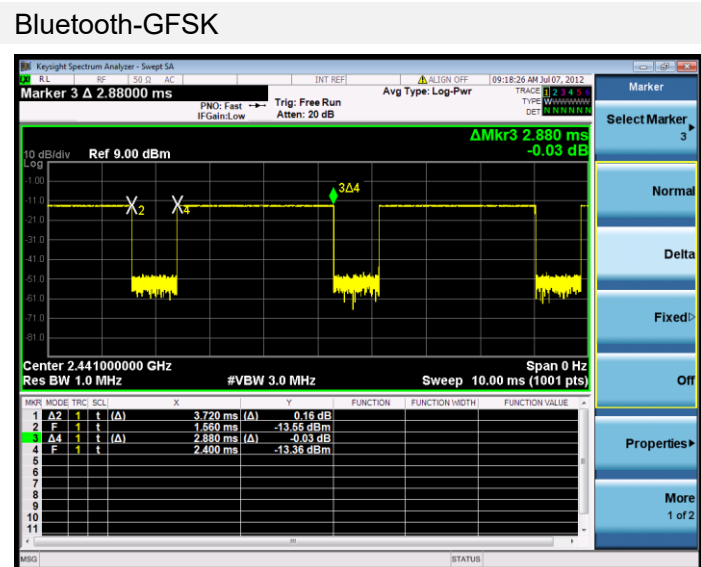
Bluetooth-GFSK

Keysight Spectrum Analyzer - Swept SA

RL RF 50 Ω AC INT REF ALIGN OFF 09:18:26 AM Jul 07, 2012

Marker 3 Δ 2.88000 ms

PNO: Fast IFGain:Low

Trig: Free Run Atten: 20 dB

Avg Type: Log-Pwr

TRACE 1 2 3 4 5 6 TYPE W DET N N N N N N

ΔMkr3 2.880 ms -0.03 dB

10 dB/div Ref 9.00 dBm Log

-1.00
-11.0
-21.0
-31.0
-41.0
-51.0
-61.0
-71.0
-81.0

X2 X4 3Δ4

Center 2.441000000 GHz
Res BW 1.0 MHz
#VBW 3.0 MHz
Span 0 Hz
Sweep 10.00 ms (1001 pts)

| MKR | MODE | TRC | SCL | X | | Y | FUNCTION | FUNCTION WIDTH | FUNCTION VALUE |
|---|---|---|---|---|---|---|---|---|---|
| 1 | Δ2 | 1 | t | (Δ) 3.720 ms | (Δ) | 0.16 dB | | | |
| 2 | F | 1 | t | 1.560 ms | | -13.55 dBm | | | |
| 3 | Δ4 | 1 | t | (Δ) 2.880 ms | (Δ) | -0.03 dB | | | |
| 4 | F | 1 | t | 2.400 ms | | -13.36 dBm | | | |
| 5 | | | | | | | | | |
| 6 | | | | | | | | | |
| 7 | | | | | | | | | |
| 8 | | | | | | | | | |
| 9 | | | | | | | | | |
| 10 | | | | | | | | | |
| 11 | | | | | | | | | |

MSG STATUS

Marker
Select Marker 3
Normal
Delta
Fixed
Off
Properties
More 1 of 2